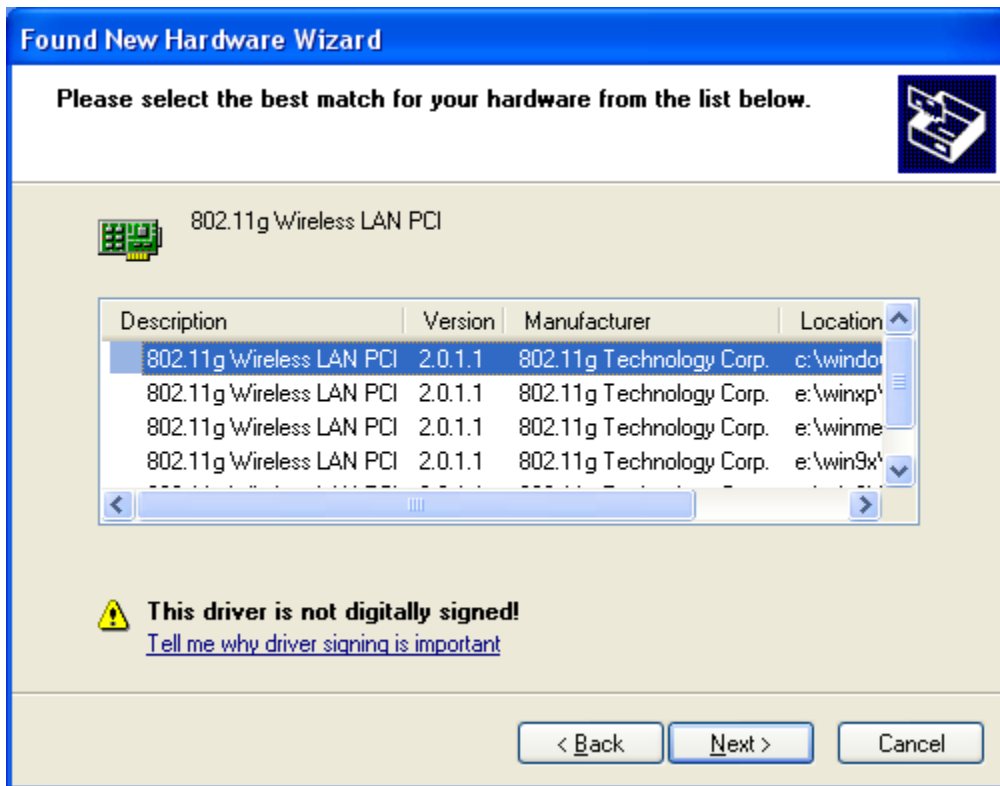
Found New Hardware Wizard

Please select the best match for your hardware from the list below.

802.11g Wireless LAN PCI

| Description | Version | Manufacturer | Location |
|---|---|---|---|
| 802.11g Wireless LAN PCI | 2.0.1.1 | 802.11g Technology Corp. | c:\windo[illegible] |
| 802.11g Wireless LAN PCI | 2.0.1.1 | 802.11g Technology Corp. | e:\winxp\ |
| 802.11g Wireless LAN PCI | 2.0.1.1 | 802.11g Technology Corp. | e:\winme |
| 802.11g Wireless LAN PCI | 2.0.1.1 | 802.11g Technology Corp. | e:\win9x\ |

This driver is not digitally signed!
Tell me why driver signing is important

< Back    Next >    Cancel